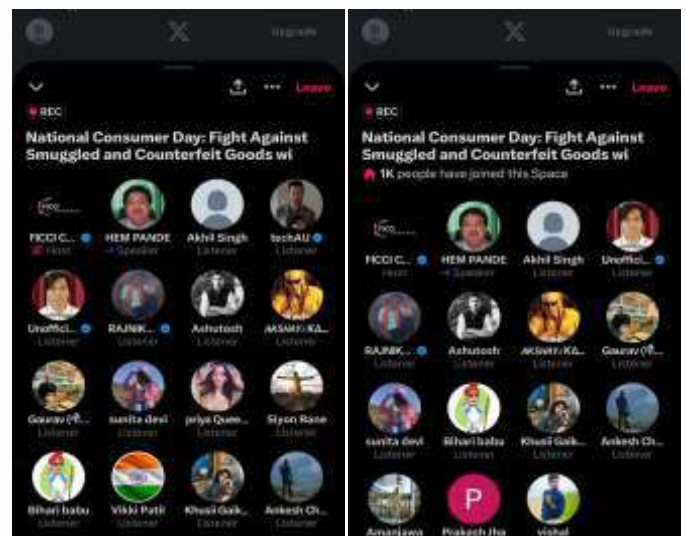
Upgrade

Leave

REC

National Consumer Day: Fight Against Smuggled and Counterfeit Goods wi

FICCI C... Host
HEM PANDE Speaker
Akhil Singh Listener
techAU Listener
Unoffici... Listener
RAJNIK... Listener
Ashutosh Listener
AKSHAY KA... Listener
Gaurav (गौ... Listener
sunita devi Listener
priya Quee... Listener
Siyon Rane Listener
Bihari babu Listener
Vikki Patil Listener
Khusil Gaik... Listener
Ankesh Ch... Listener

Upgrade

Leave

REC

National Consumer Day: Fight Against Smuggled and Counterfeit Goods wi

1K people have joined this Space

FICCI C... Host
HEM PANDE Speaker
Akhil Singh Listener
Unoffici... Listener
RAJNIK... Listener
Ashutosh Listener
AKSHAY KA... Listener
Gaurav (गौ... Listener
sunita devi Listener
Bihari babu Listener
Khusil Gaik... Listener
Ankesh Ch... Listener
Amanjawa
P
Prakash Jha
vishal